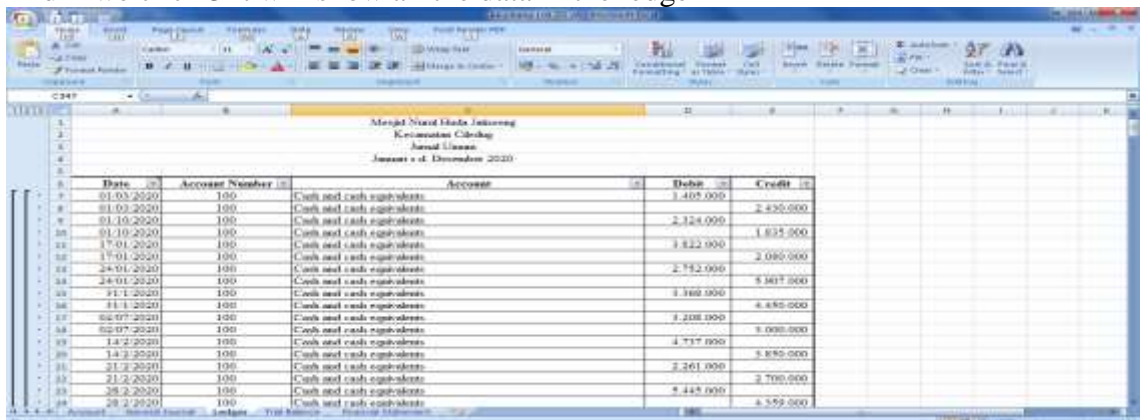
Masjid Nurul Huda Jatisong
Kecamatan Cikedug
Jurnal Umum
Januari s.d. Desember 2020

| Date | Account Number | Account | Debit | Credit |
|---|---|---|---|---|
| 01/03/2020 | 100 | Cash and cash equivalents | 1.405.000 | |
| 01/03/2020 | 100 | Cash and cash equivalents | | 2.450.000 |
| 01/10/2020 | 100 | Cash and cash equivalents | 2.324.000 | |
| 01/10/2020 | 100 | Cash and cash equivalents | | 1.835.000 |
| 17/01/2020 | 100 | Cash and cash equivalents | 3.822.000 | |
| 17/01/2020 | 100 | Cash and cash equivalents | | 2.080.000 |
| 24/01/2020 | 100 | Cash and cash equivalents | 2.752.000 | |
| 24/01/2020 | 100 | Cash and cash equivalents | | 5.807.000 |
| 31/1/2020 | 100 | Cash and cash equivalents | 3.360.000 | |
| 31/1/2020 | 100 | Cash and cash equivalents | | 4.450.000 |
| 02/07/2020 | 100 | Cash and cash equivalents | 3.208.000 | |
| 02/07/2020 | 100 | Cash and cash equivalents | | 3.000.000 |
| 14/2/2020 | 100 | Cash and cash equivalents | 4.737.000 | |
| 14/2/2020 | 100 | Cash and cash equivalents | | 5.850.000 |
| 21/2/2020 | 100 | Cash and cash equivalents | 2.261.000 | |
| 21/2/2020 | 100 | Cash and cash equivalents | | 2.700.000 |
| 28/2/2020 | 100 | Cash and cash equivalents | 5.445.000 | |
| 28/2/2020 | 100 | Cash and cash equivalents | | 4.359.000 |

Account | General Journal | Ledger | Trial Balance | Financial Statement